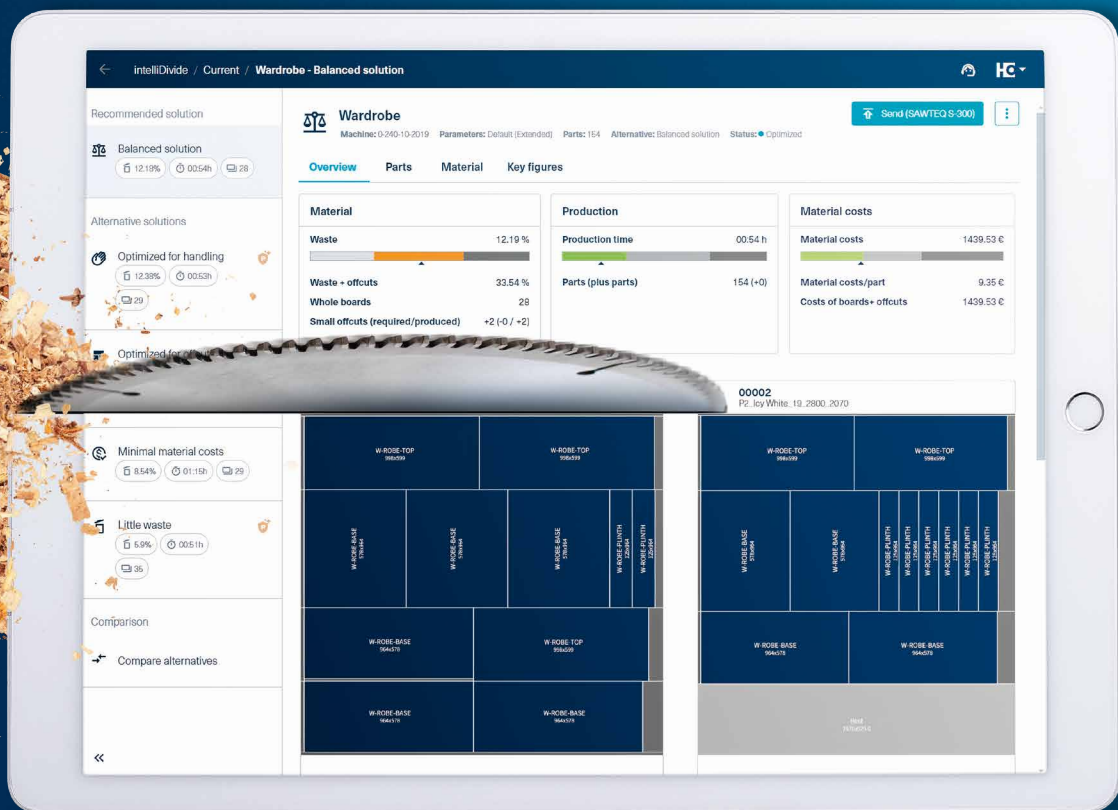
intelliDivide / Current / Wardrobe - Balanced solution

HC

Recommended solution

Balanced solution
12.19% 00:54h 28

Alternative solutions

Optimized for handling
12.38% 00:53h 29

Optimized for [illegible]

Minimal material costs
8.54% 01:15h 29

Little waste
5.9% 00:51h 36

Comparison

Compare alternatives

«

Wardrobe
Machine: 0-240-10-2019 Parameters: Default (Extended) Parts: 154 Alternative: Balanced solution Status: Optimized

Send (SAWTEQ S-300)

Overview Parts Material Key figures

Material
Waste 12.19 %
Waste + offcuts 33.54 %
Whole boards 28
Small offcuts (required/produced) +2 (-0 / +2)

Production
Production time 00:54 h
Parts (plus parts) 154 (+0)

Material costs
Material costs 1439.53 €
Material costs/part 9.35 €
Costs of boards+ offcuts 1439.53 €

00002
P2_Icy White_19_2800_2070

W-ROBE-TOP 998x599
W-ROBE-TOP 998x599
W-ROBE-BASE 576x964
W-ROBE-BASE 576x964
W-ROBE-BASE 576x964
W-ROBE-PLINTH 125x964
W-ROBE-PLINTH 125x964
W-ROBE-BASE 964x576
W-ROBE-TOP 998x599
W-ROBE-BASE 964x576
W-ROBE-BASE 964x576

W-ROBE-TOP 998x599
W-ROBE-TOP 998x599
W-ROBE-BASE 576x964
W-ROBE-BASE 576x964
W-ROBE-PLINTH 125x964
W-ROBE-PLINTH 125x964
W-ROBE-PLINTH 125x964
W-ROBE-PLINTH 125x964
W-ROBE-PLINTH 125x964
W-ROBE-PLINTH 125x964
W-ROBE-PLINTH 125x964
W-ROBE-BASE 964x576
W-ROBE-BASE 964x576
Rest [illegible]